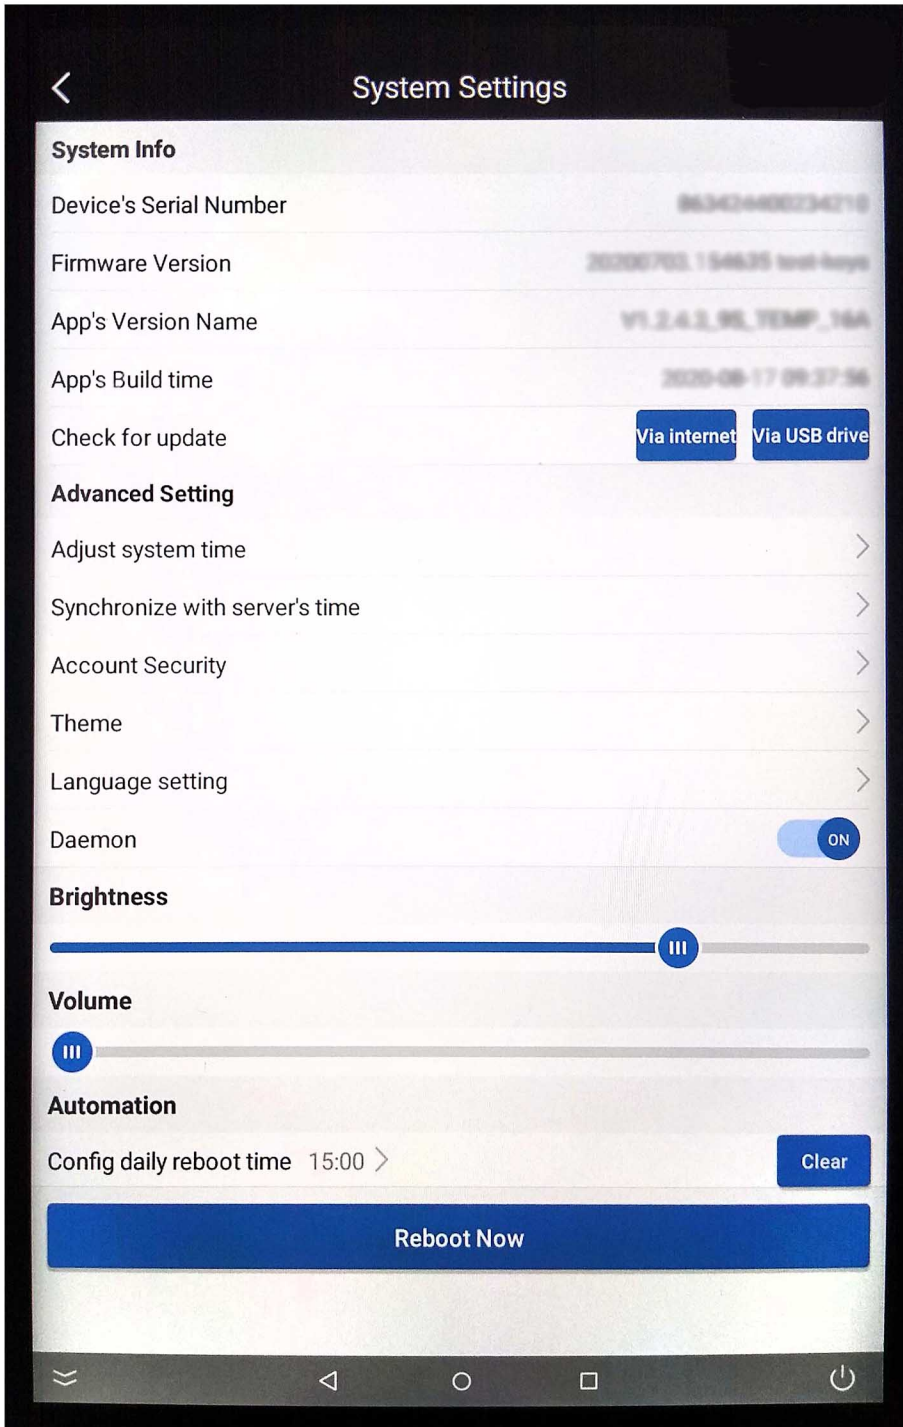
System Settings

System Info

Device's Serial Number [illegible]

Firmware Version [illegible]

App's Version Name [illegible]

App's Build time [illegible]

Check for update Via internet Via USB drive

Advanced Setting

Adjust system time

Synchronize with server's time

Account Security

Theme

Language setting

Daemon ON

Brightness

Volume

Automation

Config daily reboot time 15:00 Clear

Reboot Now